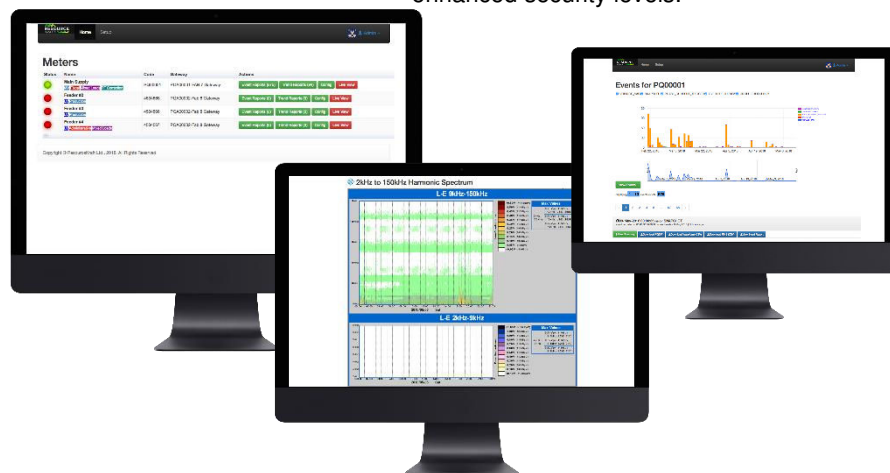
enhanced security levels.

Home Setup

Meters

| Status | Name | Code | Gateway | Actions |
|---|---|---|---|---|
| | Main Supply | | | |
| | Feeder 01 | | | |
| | Feeder 02 | | | |
| | Feeder 03 | | | |

Copyright © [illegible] Ltd. 2016. All Rights Reserved.

2kHz to 150kHz Harmonic Spectrum

L-E 9kHz-150kHz

L-E 2kHz-9kHz

Home Setup

Events for PQ00001